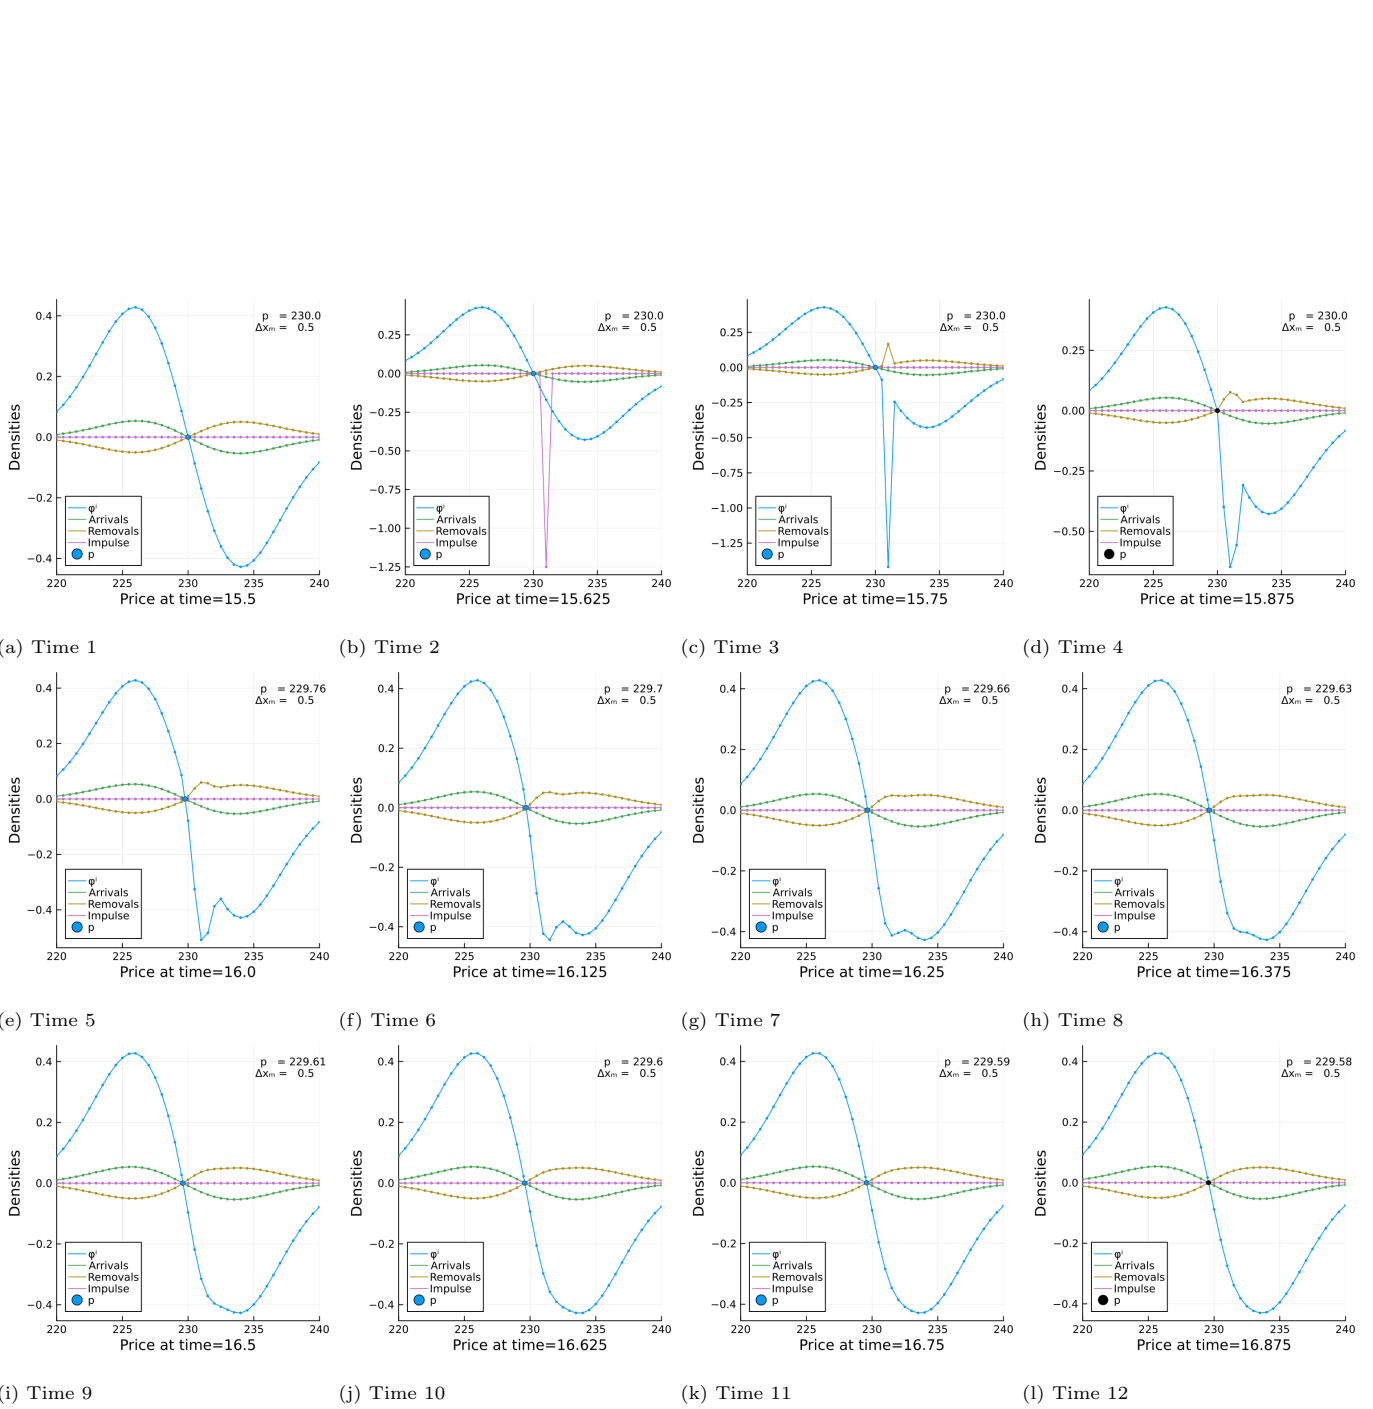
p = 230.0
$\Delta x_m$ = 0.5

0.4
0.2
0.0
−0.2
−0.4

Densities

φ$^i$
Arrivals
Removals
Impulse
p

220 225 230 235 240
Price at time=15.5

(a) Time 1

p = 230.0
$\Delta x_m$ = 0.5

0.25
0.00
−0.25
−0.50
−0.75
−1.00
−1.25

Densities

φ$^i$
Arrivals
Removals
Impulse
p

220 225 230 235 240
Price at time=15.625

(b) Time 2

p = 230.0
$\Delta x_m$ = 0.5

0.25
0.00
−0.25
−0.50
−0.75
−1.00
−1.25

Densities

φ$^i$
Arrivals
Removals
Impulse
p

220 225 230 235 240
Price at time=15.75

(c) Time 3

p = 230.0
$\Delta x_m$ = 0.5

0.25
0.00
−0.25
−0.50

Densities

φ$^i$
Arrivals
Removals
Impulse
p

220 225 230 235 240
Price at time=15.875

(d) Time 4

p = 229.76
$\Delta x_m$ = 0.5

0.4
0.2
0.0
−0.2
−0.4

Densities

φ$^i$
Arrivals
Removals
Impulse
p

220 225 230 235 240
Price at time=16.0

(e) Time 5

p = 229.7
$\Delta x_m$ = 0.5

0.4
0.2
0.0
−0.2
−0.4

Densities

φ$^i$
Arrivals
Removals
Impulse
p

220 225 230 235 240
Price at time=16.125

(f) Time 6

p = 229.66
$\Delta x_m$ = 0.5

0.4
0.2
0.0
−0.2
−0.4

Densities

φ$^i$
Arrivals
Removals
Impulse
p

220 225 230 235 240
Price at time=16.25

(g) Time 7

p = 229.63
$\Delta x_m$ = 0.5

0.4
0.2
0.0
−0.2
−0.4

Densities

φ$^i$
Arrivals
Removals
Impulse
p

220 225 230 235 240
Price at time=16.375

(h) Time 8

p = 229.61
$\Delta x_m$ = 0.5

0.4
0.2
0.0
−0.2
−0.4

Densities

φ$^i$
Arrivals
Removals
Impulse
p

220 225 230 235 240
Price at time=16.5

(i) Time 9

p = 229.6
$\Delta x_m$ = 0.5

0.4
0.2
0.0
−0.2
−0.4

Densities

φ$^i$
Arrivals
Removals
Impulse
p

220 225 230 235 240
Price at time=16.625

(j) Time 10

p = 229.59
$\Delta x_m$ = 0.5

0.4
0.2
0.0
−0.2
−0.4

Densities

φ$^i$
Arrivals
Removals
Impulse
p

220 225 230 235 240
Price at time=16.75

(k) Time 11

p = 229.58
$\Delta x_m$ = 0.5

0.4
0.2
0.0
−0.2
−0.4

Densities

φ$^i$
Arrivals
Removals
Impulse
p

220 225 230 235 240
Price at time=16.875

(l) Time 12